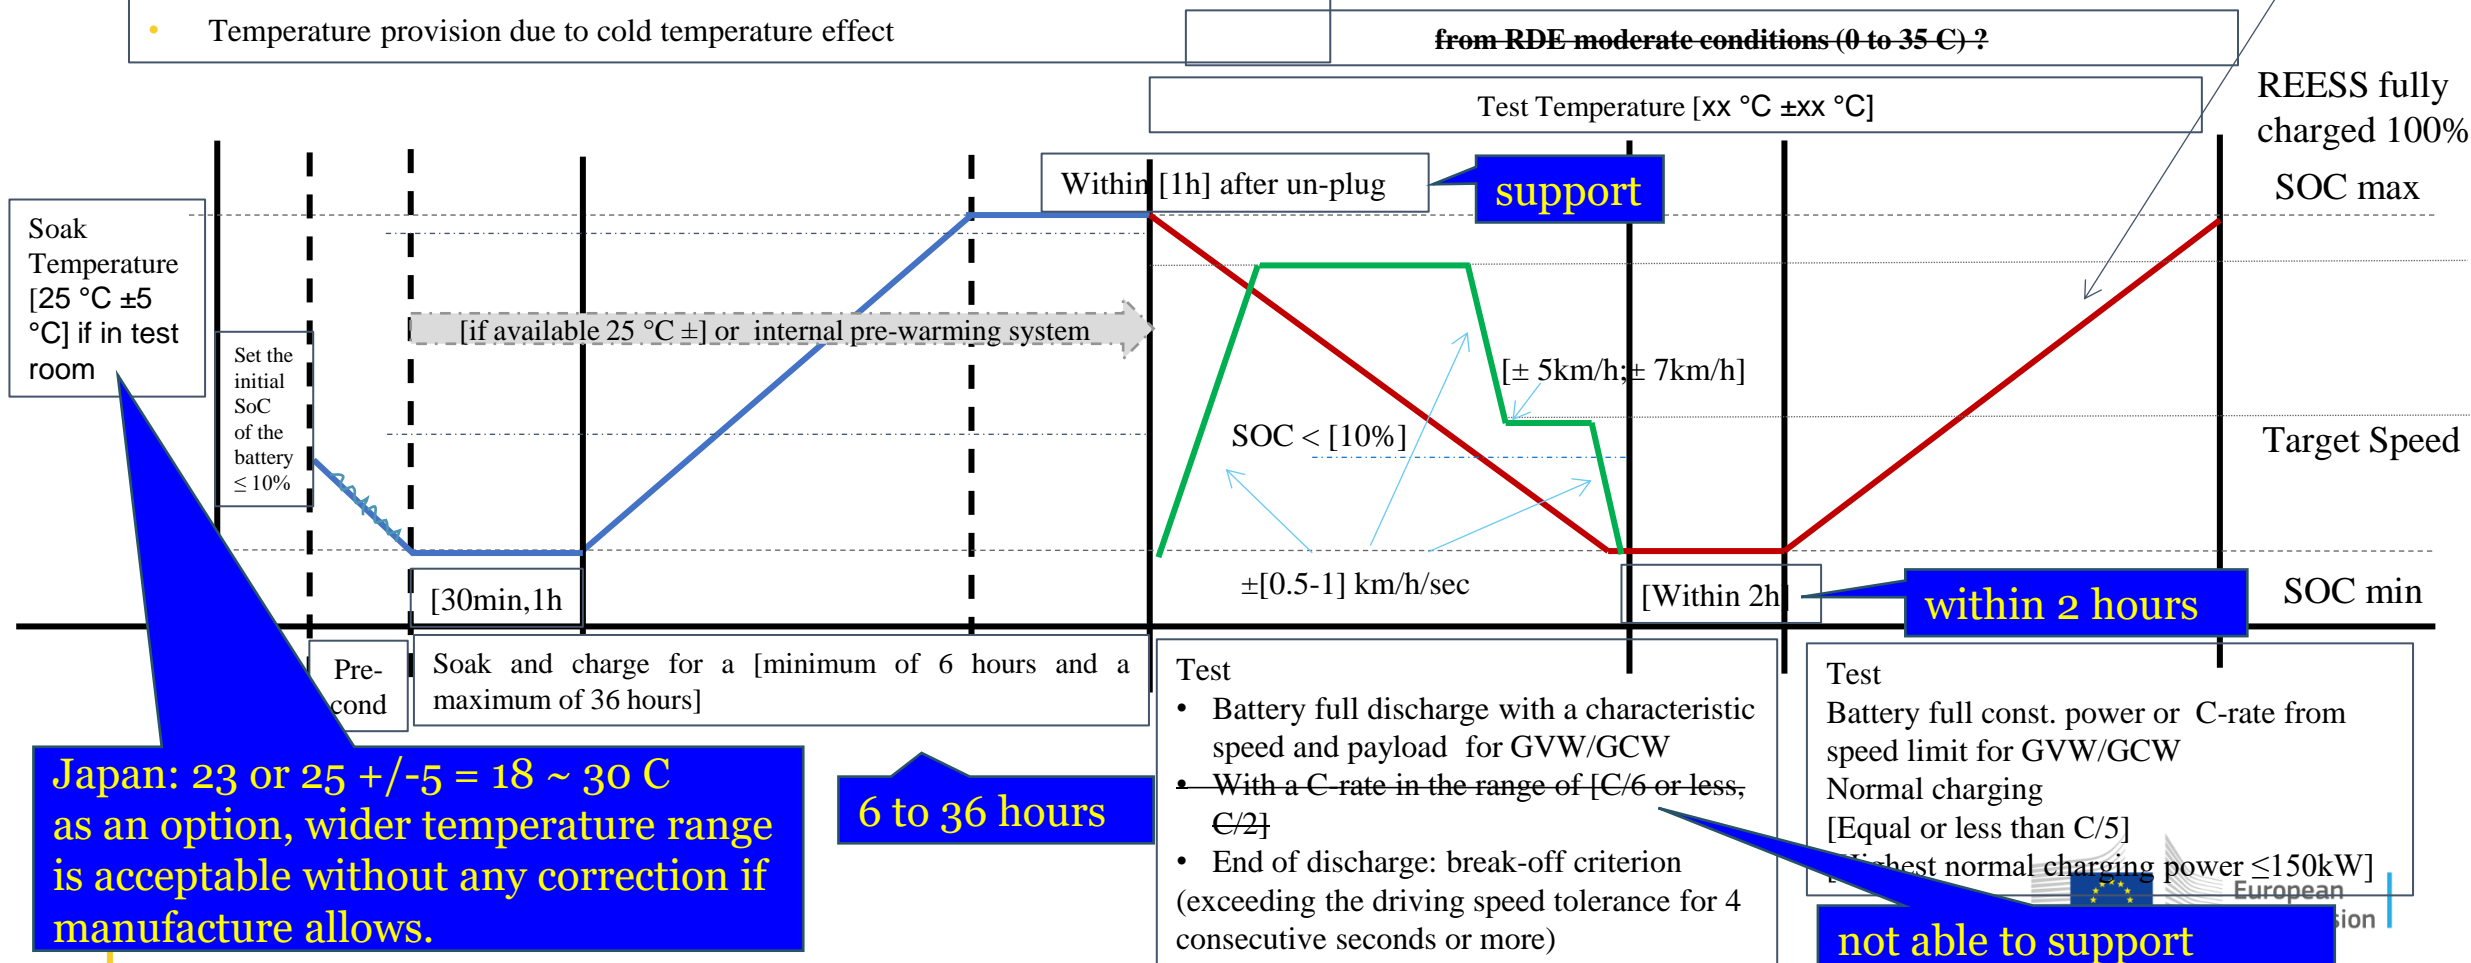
• Temperature provision due to cold temperature effect

~~from RDE moderate conditions (0 to 35 C) ?~~

Test Temperature [xx °C ±xx °C]

REESS fully charged 100%

SOC max

Within [1h] after un-plug

support

Soak Temperature [25 °C ±5 °C] if in test room

Set the initial SoC of the battery ≤ 10%

[if available 25 °C ±] or internal pre-warming system

[± 5km/h;± 7km/h]

SOC < [10%]

Target Speed

±[0.5-1] km/h/sec

[30min,1h

[Within 2h]

within 2 hours

SOC min

Pre-cond

Soak and charge for a [minimum of 6 hours and a maximum of 36 hours]

Test
• Battery full discharge with a characteristic speed and payload for GVW/GCW
• ~~With a C-rate in the range of [C/6 or less, C/2]~~
• End of discharge: break-off criterion (exceeding the driving speed tolerance for 4 consecutive seconds or more)

Test
Battery full const. power or C-rate from speed limit for GVW/GCW
Normal charging
[Equal or less than C/5]
[Highest normal charging power ≤150kW]

Japan: 23 or 25 +/-5 = 18 ~ 30 C
as an option, wider temperature range is acceptable without any correction if manufacture allows.

6 to 36 hours

not able to support

European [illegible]ion